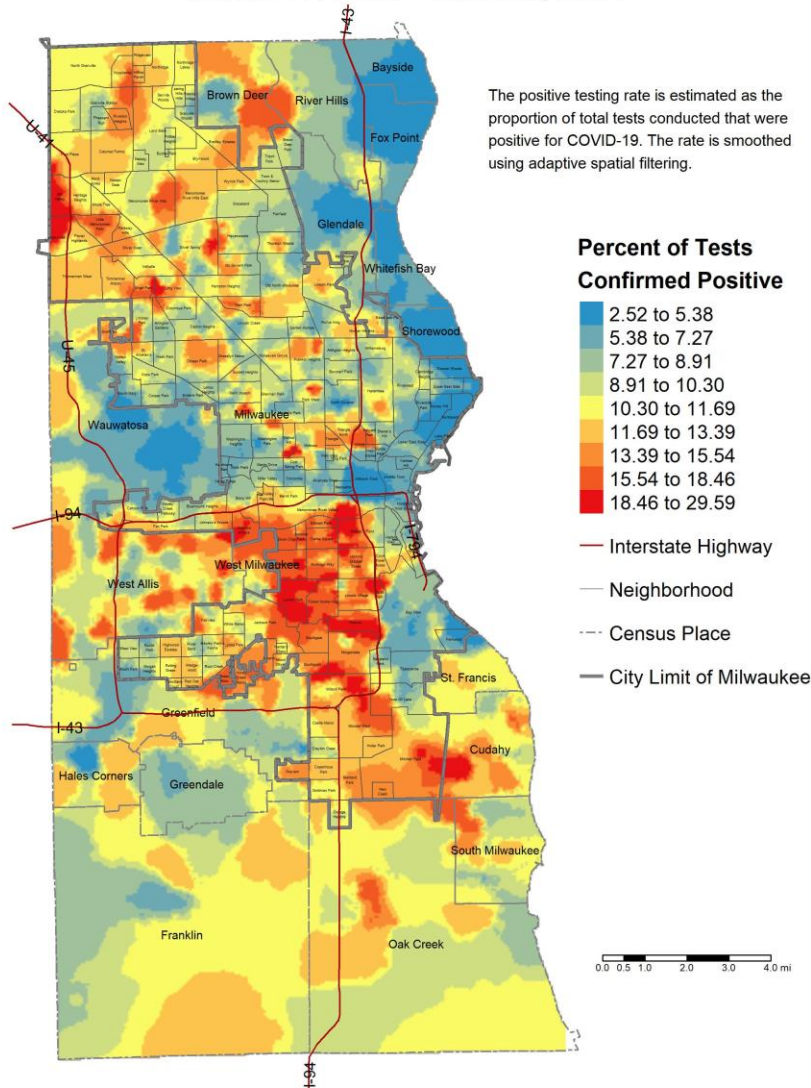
The positive testing rate is estimated as the proportion of total tests conducted that were positive for COVID-19. The rate is smoothed using adaptive spatial filtering.

Percent of Tests Confirmed Positive

2.52 to 5.38
5.38 to 7.27
7.27 to 8.91
8.91 to 10.30
10.30 to 11.69
11.69 to 13.39
13.39 to 15.54
15.54 to 18.46
18.46 to 29.59

Interstate Highway
Neighborhood
Census Place
City Limit of Milwaukee

0.0 0.5 1.0 2.0 3.0 4.0 mi

I-43
U-41
U-45
I-94
I-794
I-43
I-94

Bayside
Brown Deer
River Hills
Fox Point
Glendale
Whitefish Bay
Shorewood
Milwaukee
Wauwatosa
West Milwaukee
West Allis
St. Francis
Greenfield
Cudahy
Hales Corners
Greendale
South Milwaukee
Franklin
Oak Creek